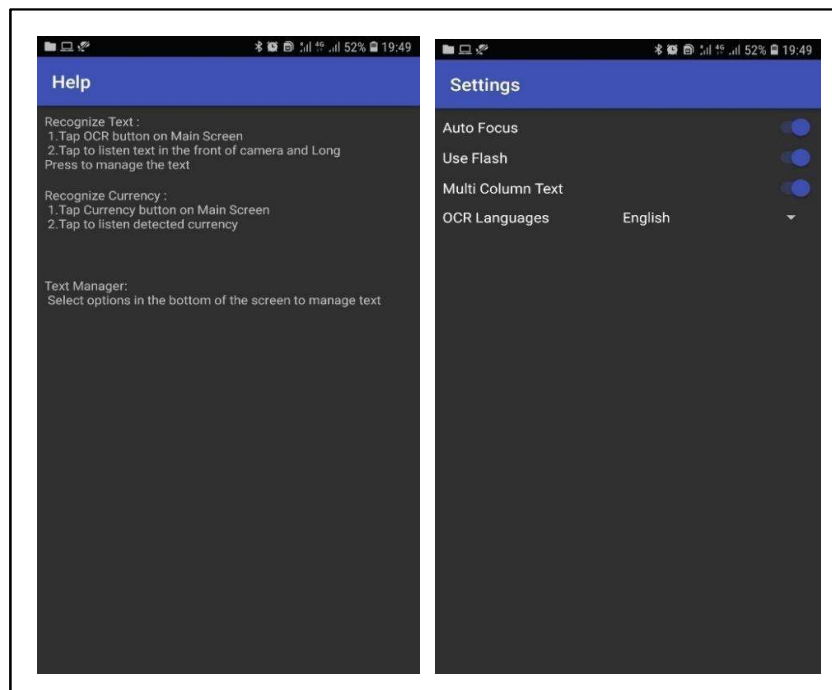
52% 19:49

Help

Recognize Text :
1.Tap OCR button on Main Screen
2.Tap to listen text in the front of camera and Long Press to manage the text

Recognize Currency :
1.Tap Currency button on Main Screen
2.Tap to listen detected currency

Text Manager:
Select options in the bottom of the screen to manage text

52% 19:49

Settings

Auto Focus

Use Flash

Multi Column Text

OCR Languages English